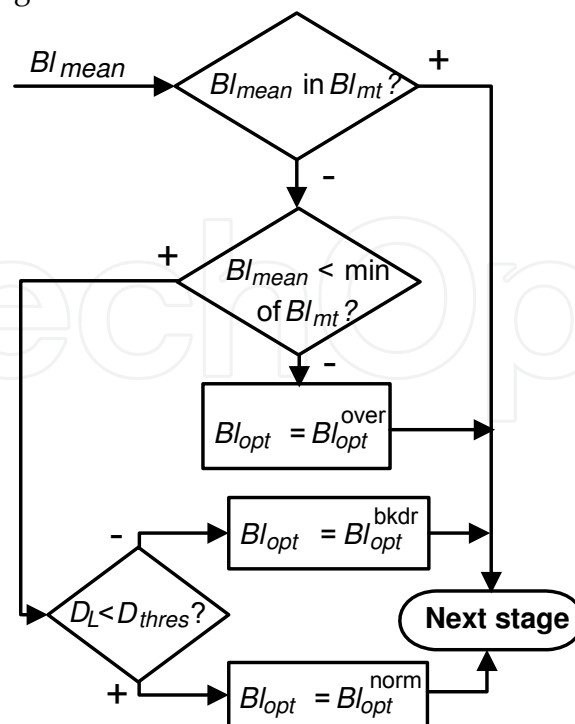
$BI_{mean}$

$BI_{mean}$ in $BI_{mt}$?

+

-

+

$BI_{mean}$ < min of $BI_{mt}$?

-

$BI_{opt} = BI_{opt}^{over}$

-

$BI_{opt} = BI_{opt}^{bkdr}$

$D_L < D_{thres}$?

Next stage

+

$BI_{opt} = BI_{opt}^{norm}$